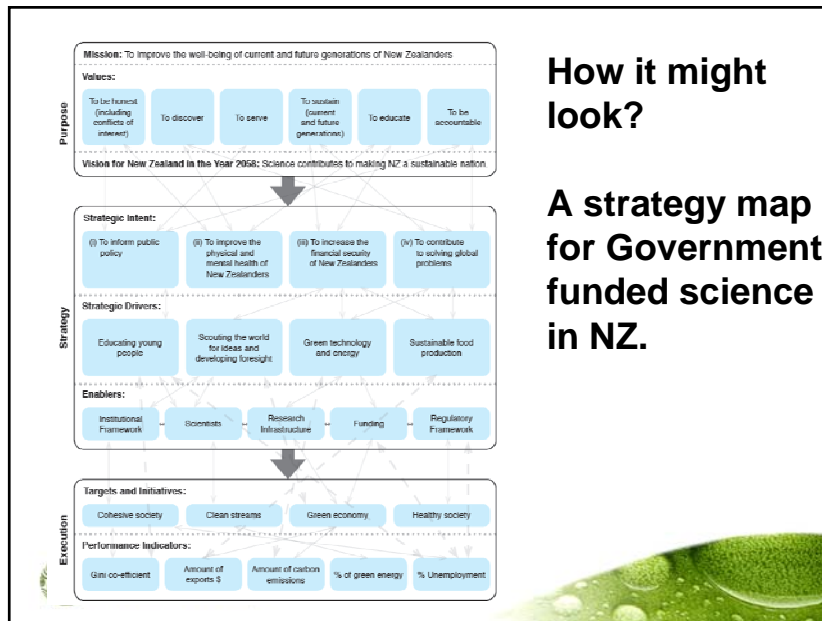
Purpose

Mission: To improve the well-being of current and future generations of New Zealanders

Values:

To be honest (including conflicts of interest)

To discover

To serve

To sustain (current and future generations)

To educate

To be accountable

Vision for New Zealand in the Year 2058: Science contributes to making NZ a sustainable nation

Strategy

Strategic Intent:

(i) To inform public policy

(ii) To improve the physical and mental health of New Zealanders

(iii) To increase the financial security of New Zealanders

(iv) To contribute to solving global problems

Strategic Drivers:

Educating young people

Scouting the world for ideas and developing foresight

Green technology and energy

Sustainable food production

Enablers:

Institutional Framework

Scientists

Research Infrastructure

Funding

Regulatory Framework

Execution

Targets and Initiatives:

Cohesive society

Clean streams

Green economy

Healthy society

Performance Indicators:

Gini co-efficient

Amount of exports $

Amount of carbon emissions

% of green energy

% Unemployment

How it might look?

A strategy map for Government funded science in NZ.